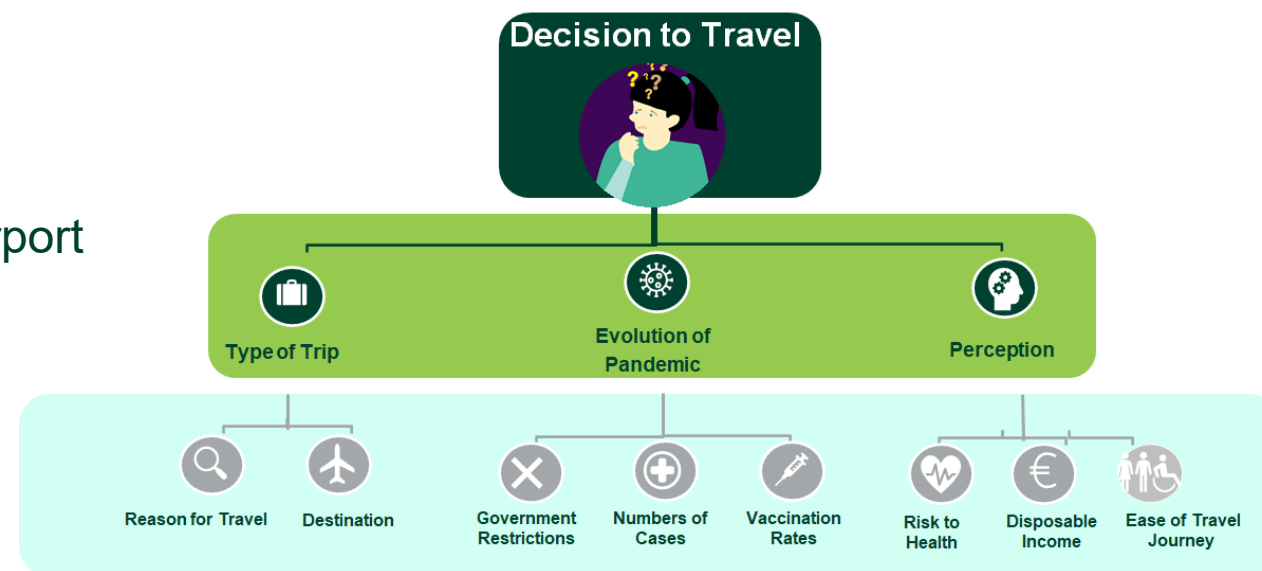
port

Decision to Travel

Type of Trip

Evolution of Pandemic

Perception

Reason for Travel

Destination

Government Restrictions

Numbers of Cases

Vaccination Rates

Risk to Health

Disposable Income

Ease of Travel Journey